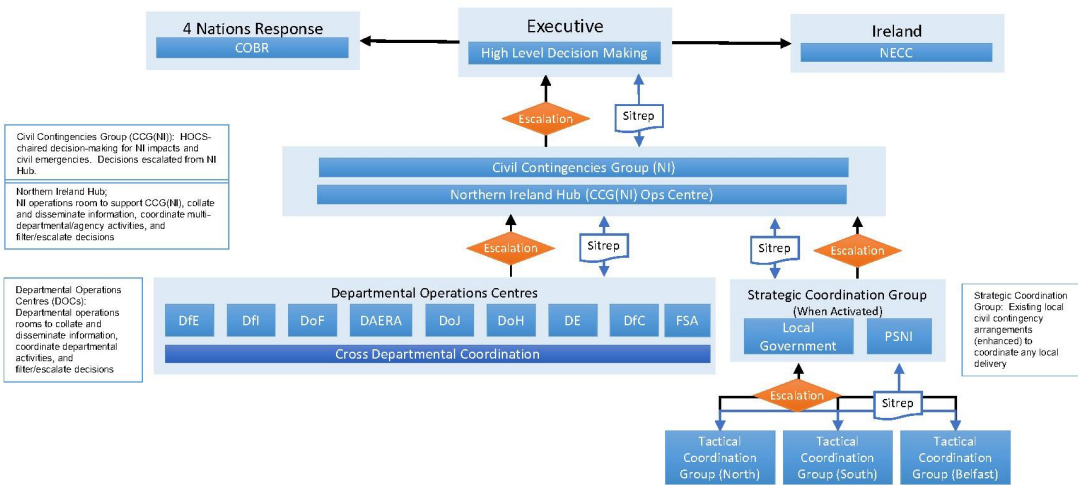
4 Nations Response
COBR

Executive
High Level Decision Making

Ireland
NECC

Escalation
Sitrep

Civil Contingencies Group (CCG(NI)): HOCS-chaired decision-making for NI impacts and civil emergencies. Decisions escalated from NI Hub.

Northern Ireland Hub;
NI operations room to support CCG(NI), collate and disseminate information, coordinate multi-departmental/agency activities, and filter/escalate decisions

Civil Contingencies Group (NI)
Northern Ireland Hub (CCG(NI) Ops Centre)

Escalation
Sitrep
Sitrep
Escalation

Departmental Operations Centres (DOCs): Departmental operations rooms to collate and disseminate information, coordinate departmental activities, and filter/escalate decisions

Departmental Operations Centres
DfE
DfI
DoF
DAERA
DoJ
DoH
DE
DfC
FSA
Cross Departmental Coordination

Strategic Coordination Group
(When Activated)
Local Government
PSNI

Strategic Coordination Group: Existing local civil contingency arrangements (enhanced) to coordinate any local delivery

Escalation
Sitrep

Tactical Coordination Group (North)
Tactical Coordination Group (South)
Tactical Coordination Group (Belfast)